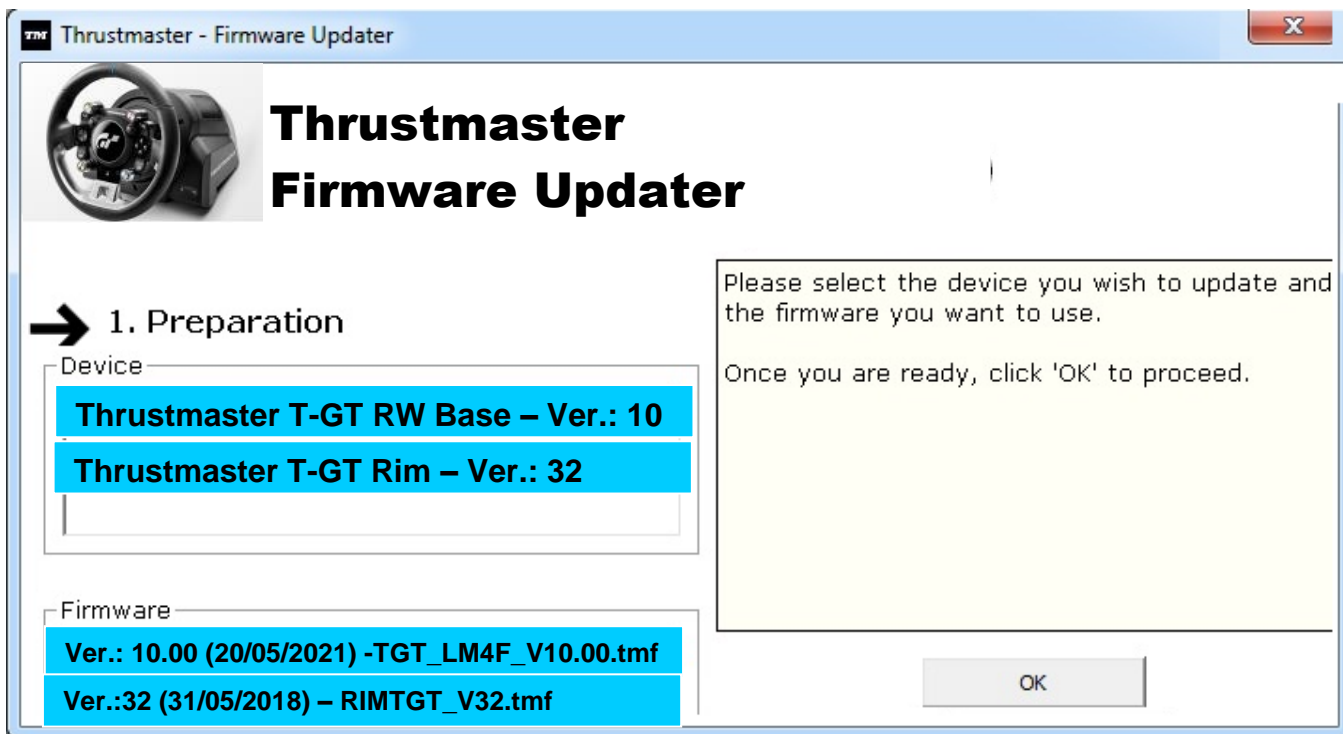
TM Thrustmaster - Firmware Updater

Thrustmaster
Firmware Updater

1. Preparation

Device
Thrustmaster T-GT RW Base – Ver.: 10
Thrustmaster T-GT Rim – Ver.: 32

Firmware
Ver.: 10.00 (20/05/2021) -TGT_LM4F_V10.00.tmf
Ver.:32 (31/05/2018) – RIMTGT_V32.tmf

Please select the device you wish to update and the firmware you want to use.

Once you are ready, click 'OK' to proceed.

OK